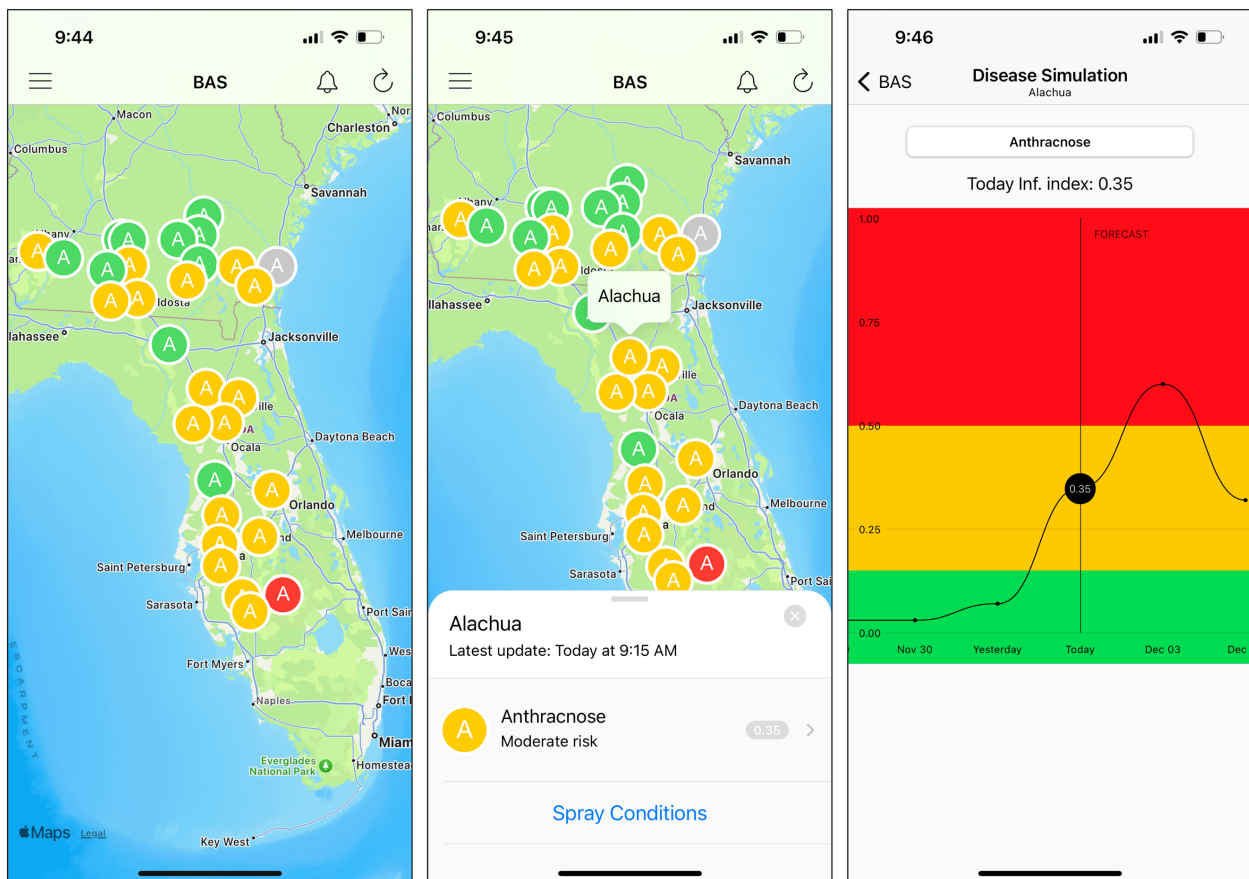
9:44

BAS

Macon
Charleston
Columbus
Savannah
lbany
ldosta
A
A
A
A
A
A
A
A
A
A
A
A
A
A
A
A
A
A
A
A
A
A
A
A
A
A
A
A
allahassee
Jacksonville
ille
Ocala
Daytona Beach
Orlando
Melbourne
Saint Petersburg
Sarasota
Port Sai
Fort Myers
Wes
Boca
Fort
Naples
Miam
Everglades National Park
Homestea
Key West
ESCARPMENT
Maps Legal

9:45

BAS

Columbus
Savannah
A
A
A
A
A
A
A
A
A
A
A
A
A
A
A
A
A
A
A
A
A
A
A
A
A
A
Alachua
allahassee
Jacksonville
ille
Ocala
Daytona Beach
Orlando
Melbourne
Saint Petersburg
Sarasota
Port Sai

Alachua
Latest update: Today at 9:15 AM

A Anthracnose
Moderate risk
0.35

Spray Conditions

9:46

BAS
Disease Simulation
Alachua

Anthracnose

Today Inf. index: 0.35

1.00
0.75
0.50
0.25
0.00
FORECAST
0.35
Nov 30
Yesterday
Today
Dec 03
Dec